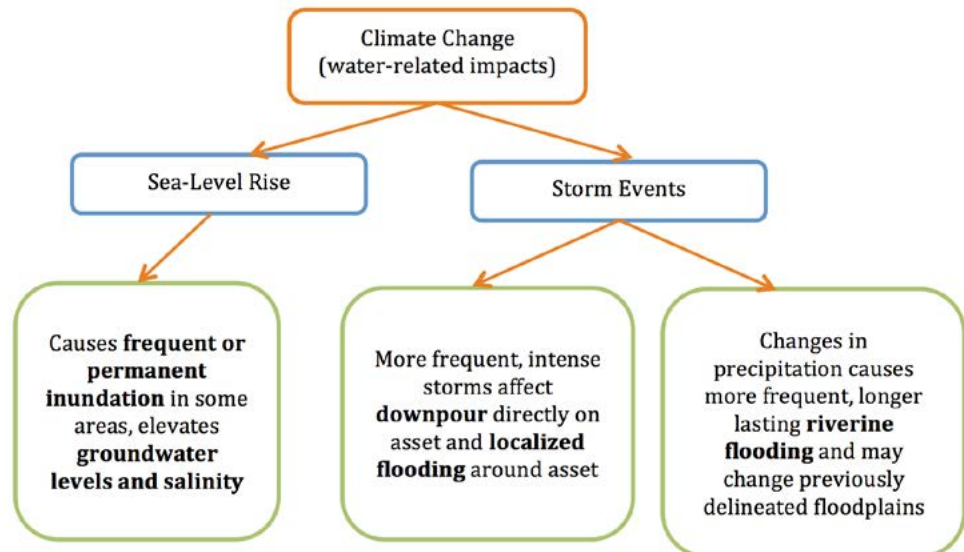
Climate Change
(water-related impacts)

Sea-Level Rise

Storm Events

Causes frequent or permanent inundation in some areas, elevates groundwater levels and salinity

More frequent, intense storms affect downpour directly on asset and localized flooding around asset

Changes in precipitation causes more frequent, longer lasting riverine flooding and may change previously delineated floodplains